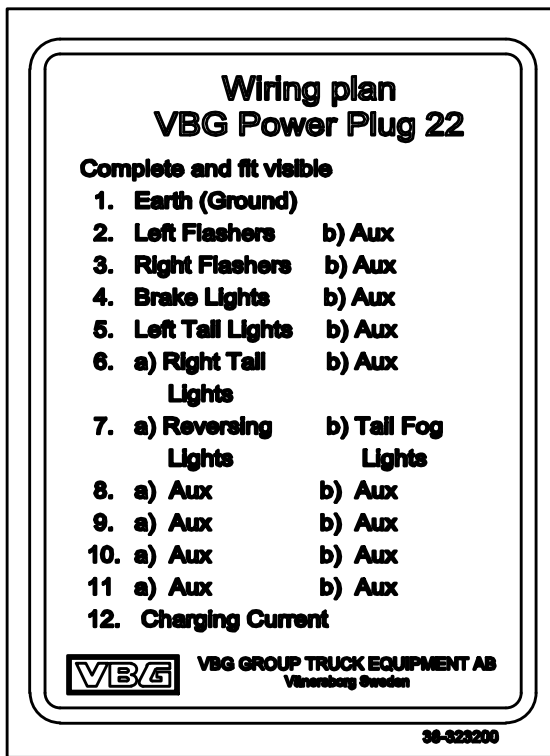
Wiring plan
VBG Power Plug 22

Complete and fit visible

1. Earth (Ground)
2. Left Flashers b) Aux
3. Right Flashers b) Aux
4. Brake Lights b) Aux
5. Left Tail Lights b) Aux
6. a) Right Tail Lights b) Aux
7. a) Reversing Lights b) Tail Fog Lights
8. a) Aux b) Aux
9. a) Aux b) Aux
10. a) Aux b) Aux
11 a) Aux b) Aux
12. Charging Current

VBG

VBG GROUP TRUCK EQUIPMENT AB
Vänersborg Sweden

36-323200